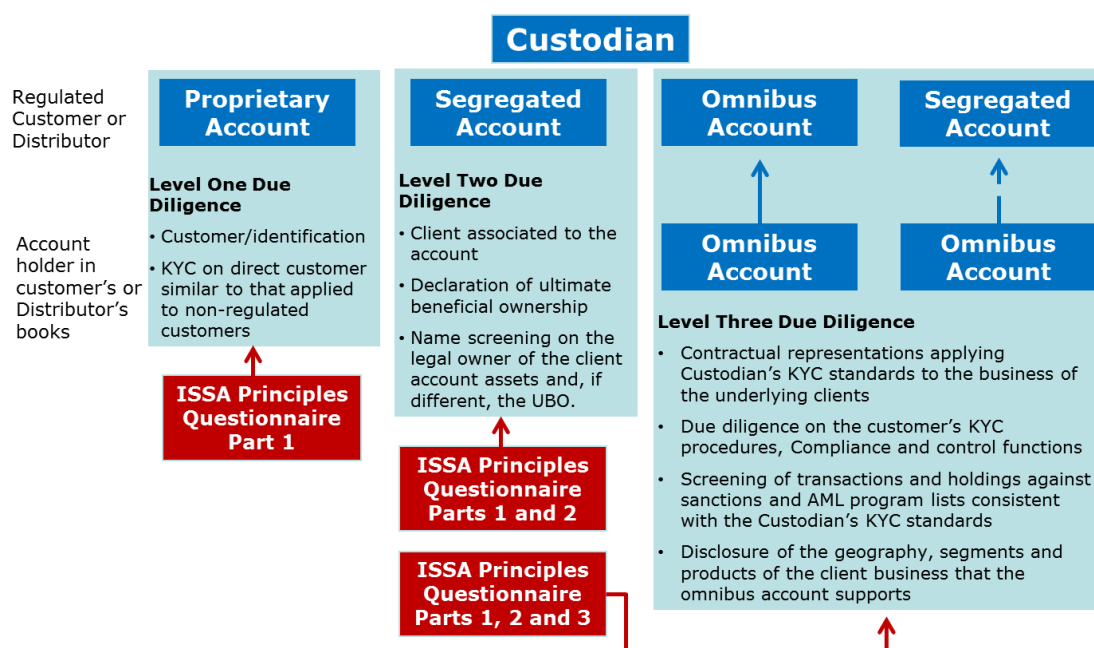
Custodian

Regulated Customer or Distributor

Account holder in customer's or Distributor's books

Proprietary Account

Level One Due Diligence

• Customer/identification

• KYC on direct customer similar to that applied to non-regulated customers

ISSA Principles Questionnaire Part 1

Segregated Account

Level Two Due Diligence

• Client associated to the account

• Declaration of ultimate beneficial ownership

• Name screening on the legal owner of the client account assets and, if different, the UBO.

ISSA Principles Questionnaire Parts 1 and 2

ISSA Principles Questionnaire Parts 1, 2 and 3

Omnibus Account

Segregated Account

Omnibus Account

Omnibus Account

Level Three Due Diligence

• Contractual representations applying Custodian's KYC standards to the business of the underlying clients

• Due diligence on the customer's KYC procedures, Compliance and control functions

• Screening of transactions and holdings against sanctions and AML program lists consistent with the Custodian's KYC standards

• Disclosure of the geography, segments and products of the client business that the omnibus account supports